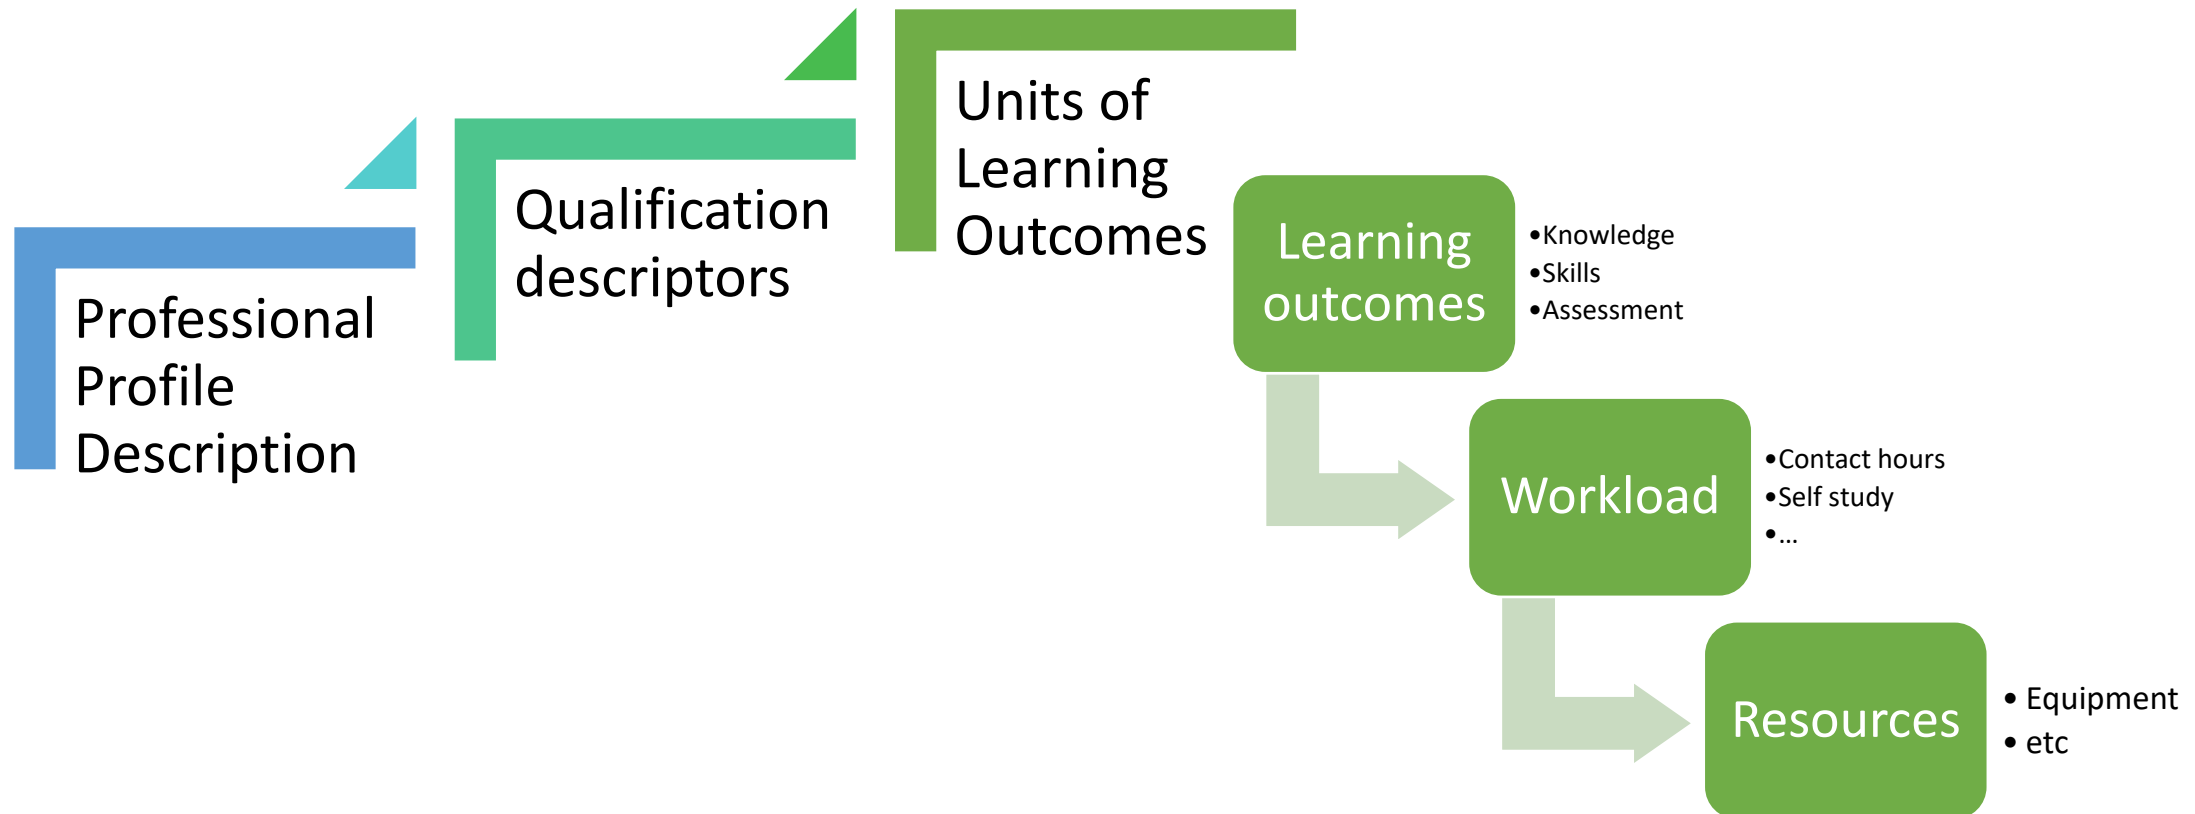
Professional Profile Description

Qualification descriptors

Units of Learning Outcomes

Learning outcomes

- Knowledge
- Skills
- Assessment

Workload

- Contact hours
- Self study
- ...

Resources

- Equipment
- etc